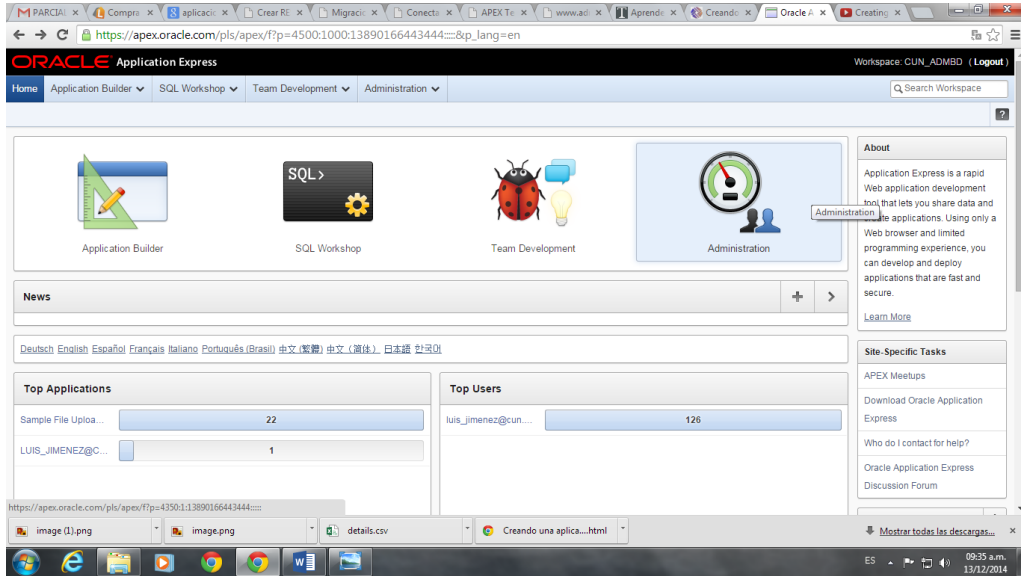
M PARCIAL × Compra × aplicacio × Crear RE × Migracio × Conecta × APEX Te × www.adi × Aprende × Creando × Oracle A × Creating ×

https://apex.oracle.com/pls/apex/f?p=4500:1000:13890166443444::::&p_lang=en

ORACLE Application Express

Workspace: CUN_ADMBD ( Logout )

Home | Application Builder | SQL Workshop | Team Development | Administration

Search Workspace

?

SQL>

Application Builder | SQL Workshop | Team Development | Administration

Administration

News

Deutsch English Español Français Italiano Português (Brasil) 中文 (繁體) 中文 (简体) 日本語 한국어

Top Applications

| Sample File Uploa... | 22 |
|---|---|
| LUIS_JIMENEZ@C... | 1 |

Top Users

| luis_jimenez@cun.... | 126 |
|---|---|

About

Application Express is a rapid Web application development tool that lets you share data and create applications. Using only a Web browser and limited programming experience, you can develop and deploy applications that are fast and secure.

Learn More

Site-Specific Tasks

APEX Meetups

Download Oracle Application Express

Who do I contact for help?

Oracle Application Express Discussion Forum

https://apex.oracle.com/pls/apex/f?p=4350:1:13890166443444::::

image (1).png | image.png | details.csv | Creando una aplica....html | Mostrar todas las descargas... ×

ES 09:35 a.m. 13/12/2014